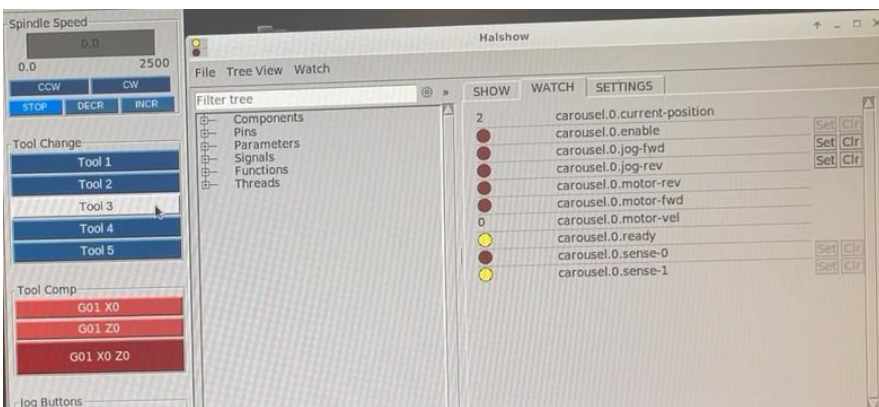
Spindle Speed
0.0
0.0 2500
CCW CW
STOP DECR INCR

Tool Change
Tool 1
Tool 2
Tool 3
Tool 4
Tool 5

Tool Comp
G01 X0
G01 Z0
G01 X0 Z0

Jog Buttons

Halshow
File Tree View Watch
Filter tree
Components
Pins
Parameters
Signals
Functions
Threads

SHOW WATCH SETTINGS

| | | | |
|---|---|---|---|
| 2 | carousel.0.current-position | | |
| | carousel.0.enable | Set | Clr |
| | carousel.0.jog-fwd | Set | Clr |
| | carousel.0.jog-rev | Set | Clr |
| | carousel.0.motor-rev | | |
| | carousel.0.motor-fwd | | |
| 0 | carousel.0.motor-vel | | |
| | carousel.0.ready | | |
| | carousel.0.sense-0 | Set | Clr |
| | carousel.0.sense-1 | Set | Clr |